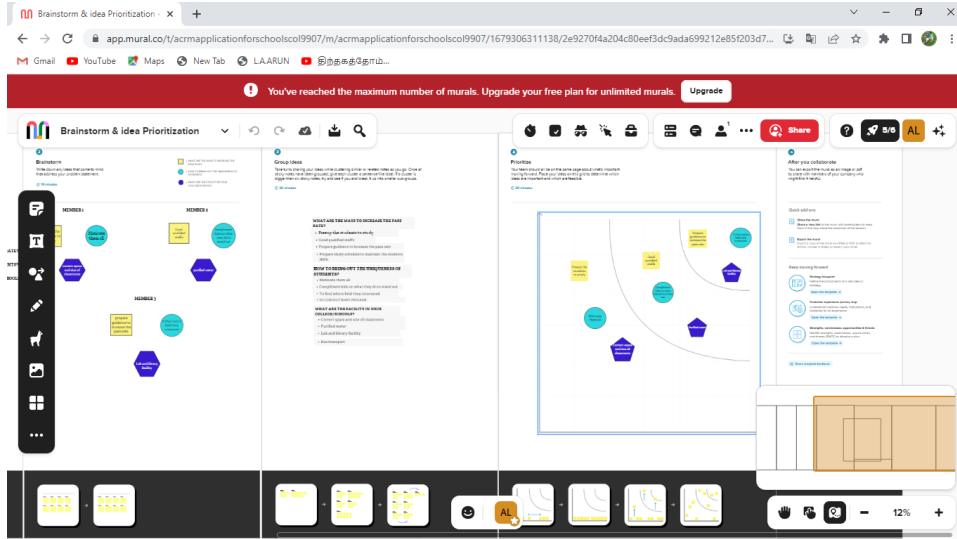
Brainstorm & idea Prioritization ×
app.mural.co/t/acrmapplicationforschoolscol9907/m/acrmapplicationforschoolscol9907/1679306311138/2e9270f4a204c80eef3dc9ada699212e85f203d7...
Gmail YouTube Maps New Tab L.A.ARUN இந்தகத்தோம...
You've reached the maximum number of murals. Upgrade your free plan for unlimited murals. Upgrade
Brainstorm & idea Prioritization
Share
5/6
AL
Brainstorm
Group ideas
Prioritize
After you collaborate
MEMBER 1
MEMBER 2
MEMBER 3
WHAT ARE THE WAYS TO INCREASE THE PASS RATE?
HOW TO BRING OUT THE UNIQUENESS OF STUDENTS?
WHAT ARE THE FACILITY IN YOUR COLLEGE/SCHOOL?
Quick add-ons
Keep moving forward
AL
12%